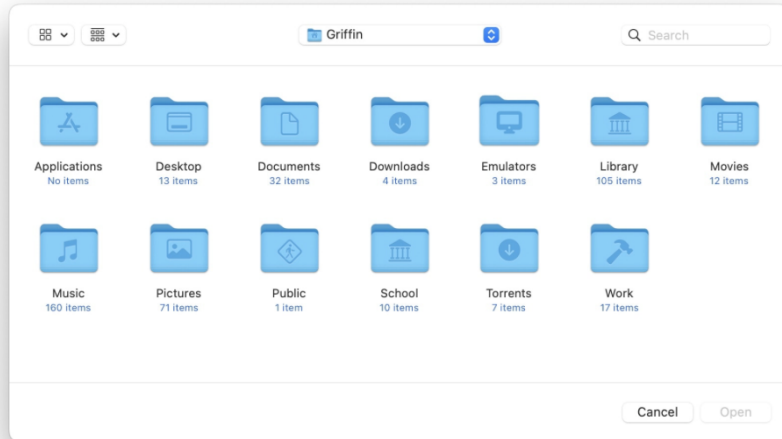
Griffin

Search

Applications
No items

Desktop
13 items

Documents
32 items

Downloads
4 items

Emulators
3 items

Library
105 items

Movies
12 items

Music
160 items

Pictures
71 items

Public
1 item

School
10 items

Torrents
7 items

Work
17 items

Cancel

Open